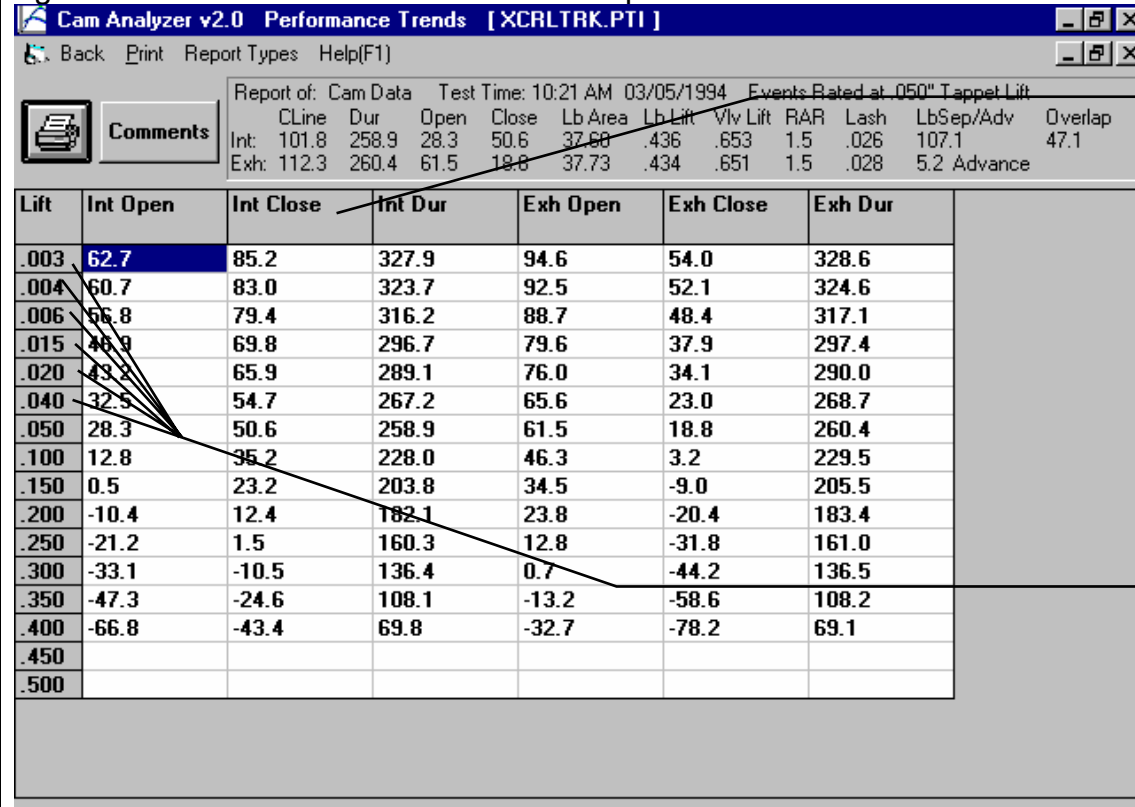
Cam Analyzer v2.0 Performance Trends [ XCRLTRK.PTI ]

Back Print Report Types Help(F1)

Comments

Report of: Cam Data Test Time: 10:21 AM 03/05/1994 Events Rated at .050" Tappet Lift

| | CLine | Dur | Open | Close | Lb Area | Lb Lift | Vlv Lift | RAR | Lash | LbSep/Adv | Overlap |
|---|---|---|---|---|---|---|---|---|---|---|---|
| Int: | 101.8 | 258.9 | 28.3 | 50.6 | 37.60 | .436 | .653 | 1.5 | .026 | 107.1 | 47.1 |
| Exh: | 112.3 | 260.4 | 61.5 | 18.8 | 37.73 | .434 | .651 | 1.5 | .028 | 5.2 Advance | |

| Lift | Int Open | Int Close | Int Dur | Exh Open | Exh Close | Exh Dur |
|---|---|---|---|---|---|---|
| .003 | 62.7 | 85.2 | 327.9 | 94.6 | 54.0 | 328.6 |
| .004 | 60.7 | 83.0 | 323.7 | 92.5 | 52.1 | 324.6 |
| .006 | 56.8 | 79.4 | 316.2 | 88.7 | 48.4 | 317.1 |
| .015 | 46.9 | 69.8 | 296.7 | 79.6 | 37.9 | 297.4 |
| .020 | 43.2 | 65.9 | 289.1 | 76.0 | 34.1 | 290.0 |
| .040 | 32.5 | 54.7 | 267.2 | 65.6 | 23.0 | 268.7 |
| .050 | 28.3 | 50.6 | 258.9 | 61.5 | 18.8 | 260.4 |
| .100 | 12.8 | 35.2 | 228.0 | 46.3 | 3.2 | 229.5 |
| .150 | 0.5 | 23.2 | 203.8 | 34.5 | -9.0 | 205.5 |
| .200 | -10.4 | 12.4 | 182.1 | 23.8 | -20.4 | 183.4 |
| .250 | -21.2 | 1.5 | 160.3 | 12.8 | -31.8 | 161.0 |
| .300 | -33.1 | -10.5 | 136.4 | 0.7 | -44.2 | 136.5 |
| .350 | -47.3 | -24.6 | 108.1 | -13.2 | -58.6 | 108.2 |
| .400 | -66.8 | -43.4 | 69.8 | -32.7 | -78.2 | 69.1 |
| .450 | | | | | | |
| .500 | | | | | | |